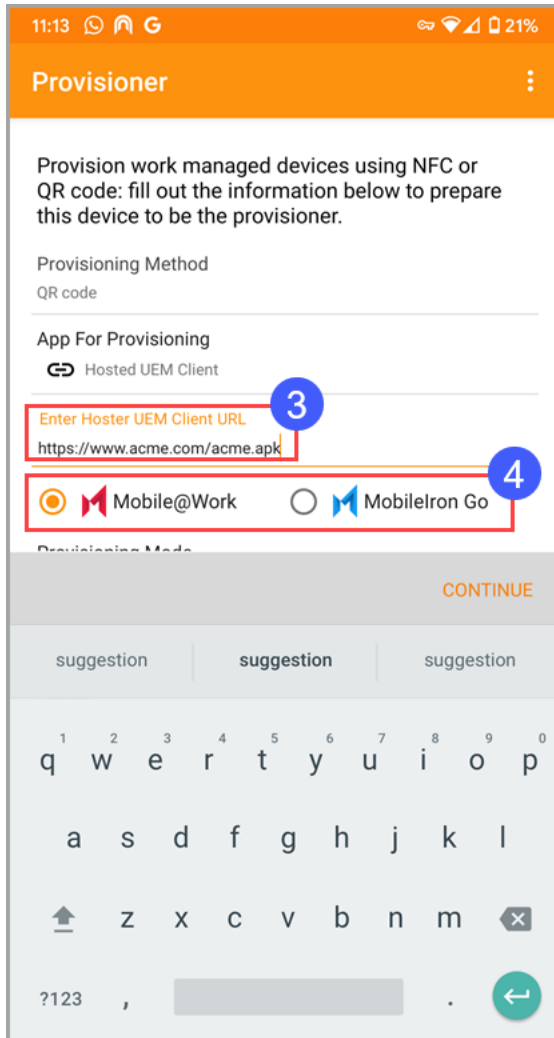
11:13 G 21%

Provisioner

Provision work managed devices using NFC or QR code: fill out the information below to prepare this device to be the provisioner.

Provisioning Method
QR code

App For Provisioning
Hosted UEM Client

3
Enter Hoster UEM Client URL
https://www.acme.com/acme.apk

4
Mobile@Work
MobileIron Go

Provisioning Mode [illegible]

CONTINUE

suggestion
suggestion
suggestion

1 2 3 4 5 6 7 8 9 0
q w e r t y u i o p
a s d f g h j k l
z x c v b n m
?123 , .